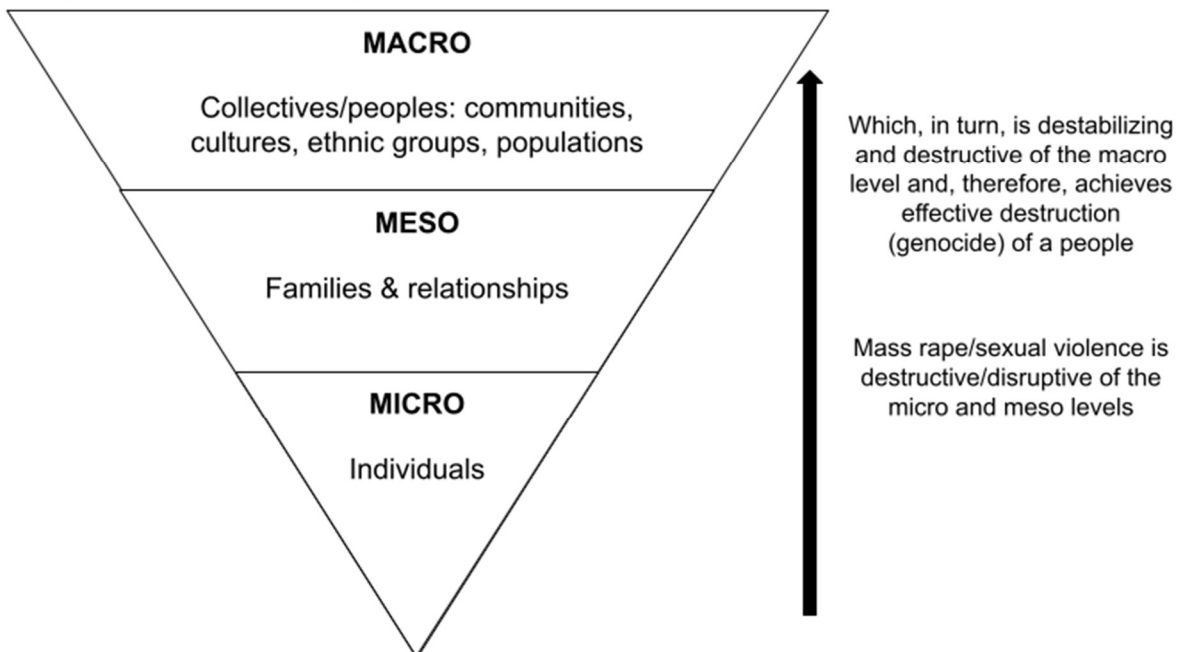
MACRO

Collectives/peoples: communities, cultures, ethnic groups, populations

MESO

Families & relationships

MICRO

Individuals

Which, in turn, is destabilizing and destructive of the macro level and, therefore, achieves effective destruction (genocide) of a people

Mass rape/sexual violence is destructive/disruptive of the micro and meso levels